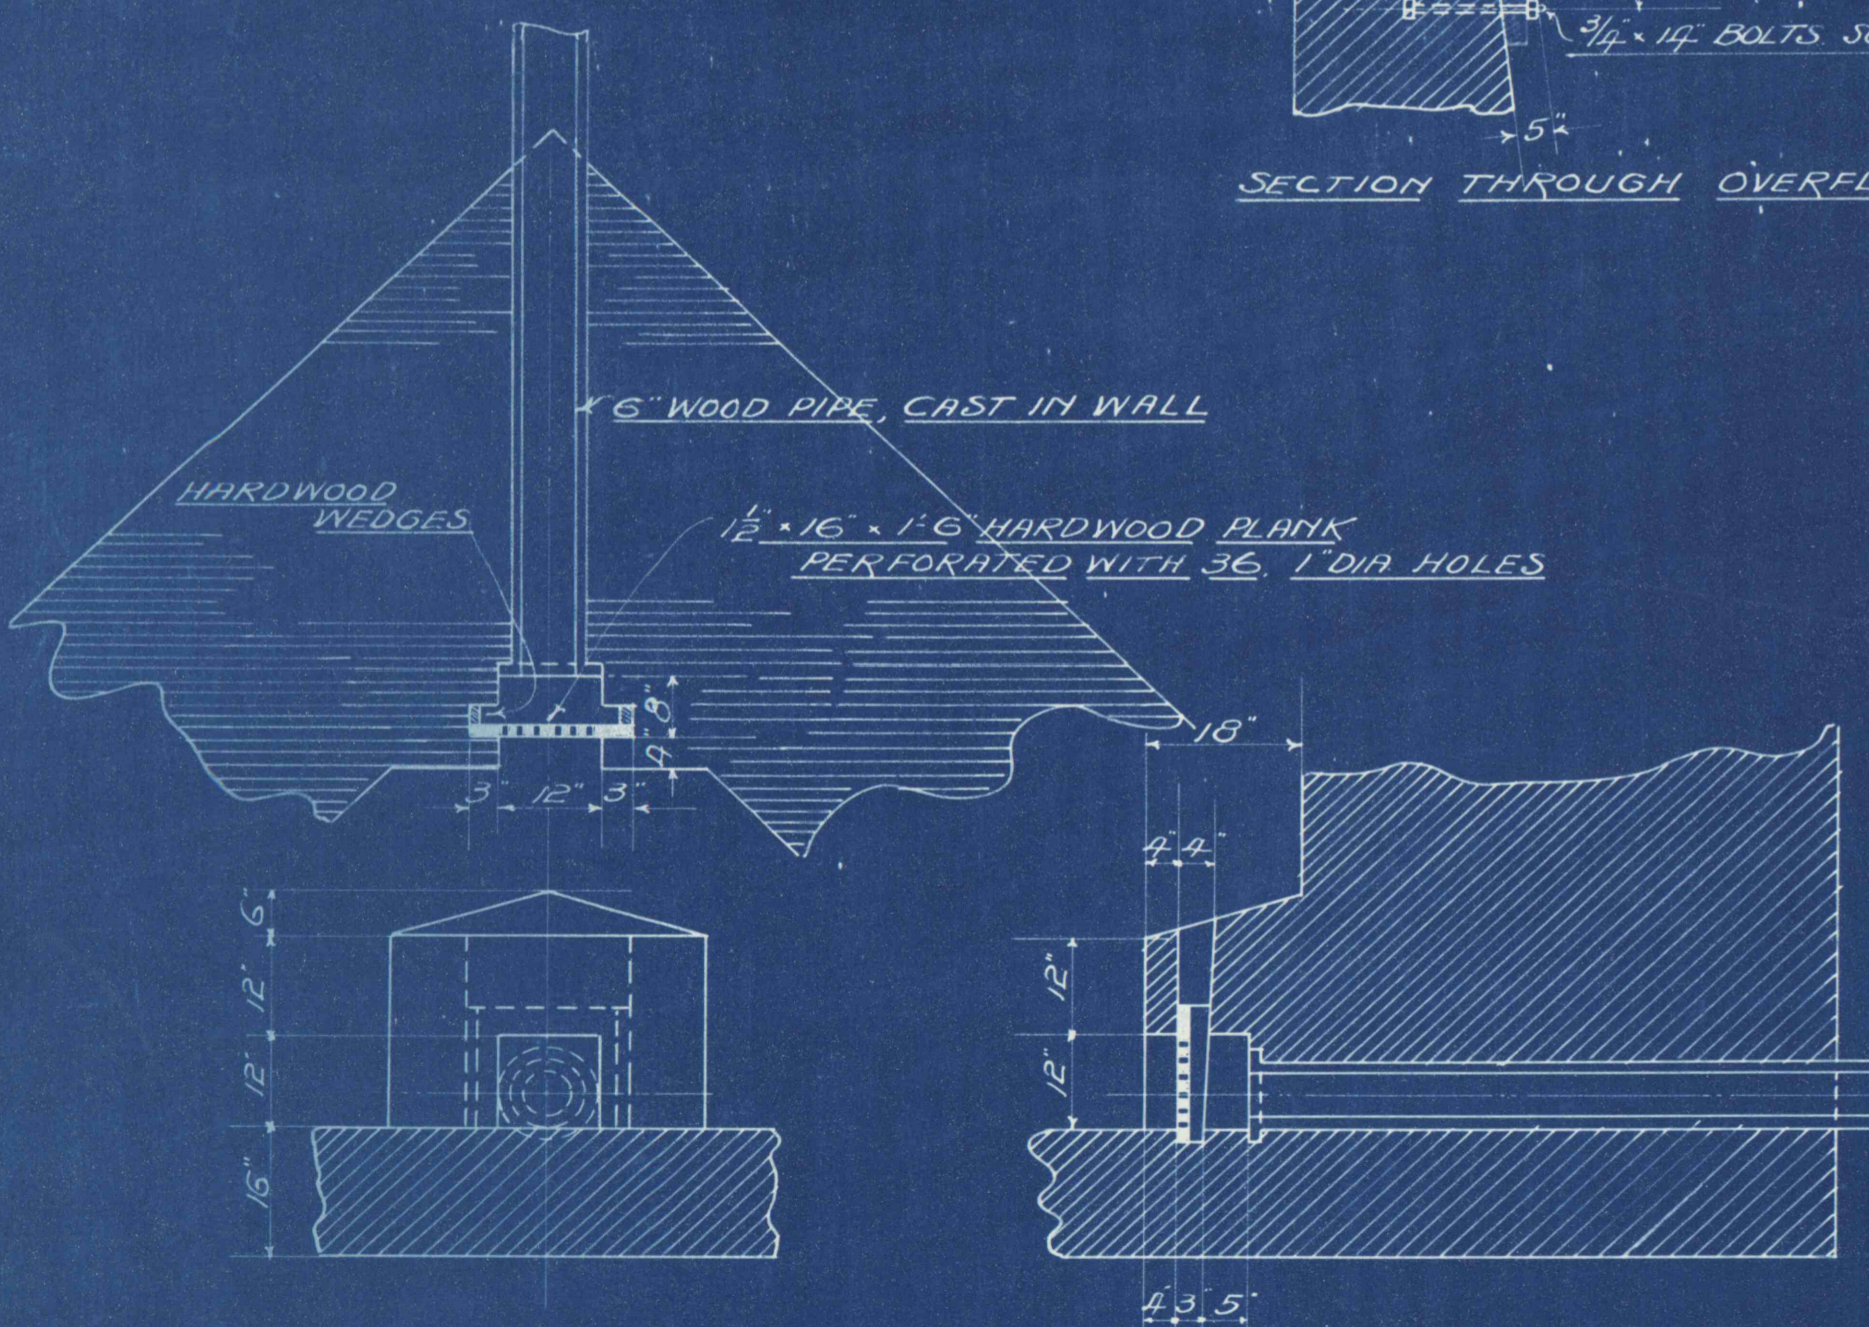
$\frac{3}{4}$" × 14" BOLTS S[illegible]

5"

SECTION THROUGH OVERFL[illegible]

6" WOOD PIPE, CAST IN WALL

HARDWOOD WEDGES

$1\frac{1}{2}$" × 16" × 1'-6" HARDWOOD PLANK PERFORATED WITH 36, 1" DIA. HOLES

8"

4"

3" 12" 3"

18"

4" 4"

6"

12"

12"

16"

12"

12"

4 3 5